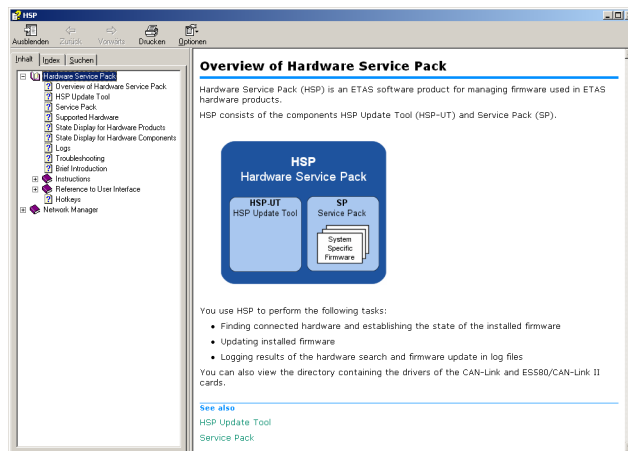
HSP

Ausblenden Zurück Vorwärts Drucken Optionen

Inhalt Index Suchen

Hardware Service Pack
Overview of Hardware Service Pack
HSP Update Tool
Service Pack
Supported Hardware
State Display for Hardware Products
State Display for Hardware Components
Logs
Troubleshooting
Brief Introduction
Instructions
Reference to User Interface
Hotkeys
Network Manager

Overview of Hardware Service Pack

Hardware Service Pack (HSP) is an ETAS software product for managing firmware used in ETAS hardware products.

HSP consists of the components HSP Update Tool (HSP-UT) and Service Pack (SP).

HSP
Hardware Service Pack
HSP-UT
HSP Update Tool
SP
Service Pack
System Specific Firmware

You use HSP to perform the following tasks:

- Finding connected hardware and establishing the state of the installed firmware
- Updating installed firmware
- Logging results of the hardware search and firmware update in log files

You can also view the directory containing the drivers of the CAN-Link and ES580/CAN-Link II cards.

See also
HSP Update Tool
Service Pack